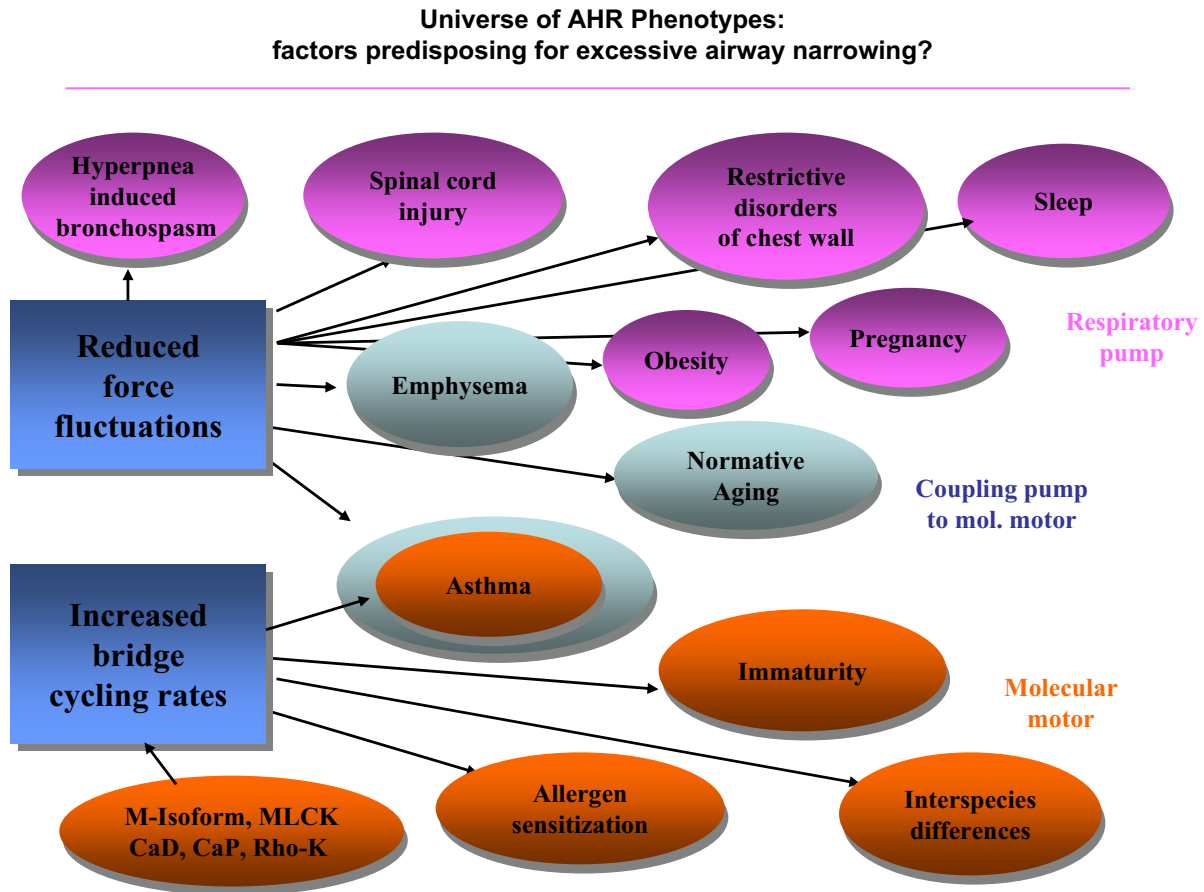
Universe of AHR Phenotypes:
factors predisposing for excessive airway narrowing?

Hyperpnea induced bronchospasm

Spinal cord injury

Restrictive disorders of chest wall

Sleep

Reduced force fluctuations

Emphysema

Obesity

Pregnancy

Respiratory pump

Normative Aging

Coupling pump to mol. motor

Asthma

Increased bridge cycling rates

Immaturity

Molecular motor

M-Isoform, MLCK CaD, CaP, Rho-K

Allergen sensitization

Interspecies differences